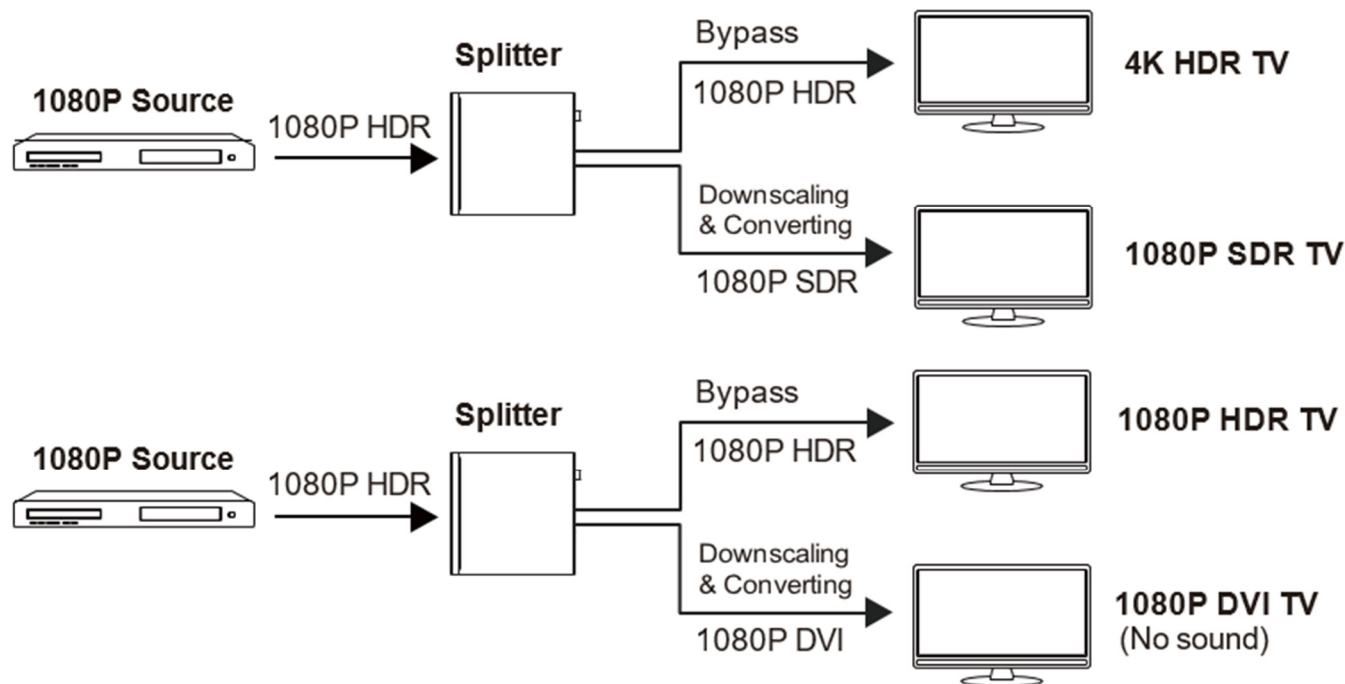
Splitter

1080P Source

1080P HDR

Bypass

1080P HDR

4K HDR TV

Downscaling & Converting

1080P SDR

1080P SDR TV

Splitter

1080P Source

1080P HDR

Bypass

1080P HDR

1080P HDR TV

Downscaling & Converting

1080P DVI

1080P DVI TV
(No sound)